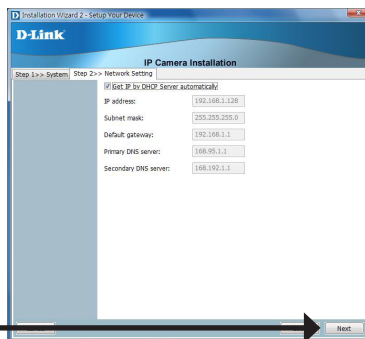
Installation Wizard 2 - Setup Your Device

D-Link

IP Camera Installation

Step 1>> System

Step 2>> Network Setting

Get IP by DHCP Server automatically

IP address: 192.168.1.128

Subnet mask: 255.255.255.0

Default gateway: 192.168.1.1

Primary DNS server: 168.95.1.1

Secondary DNS server: 168.192.1.1

Next